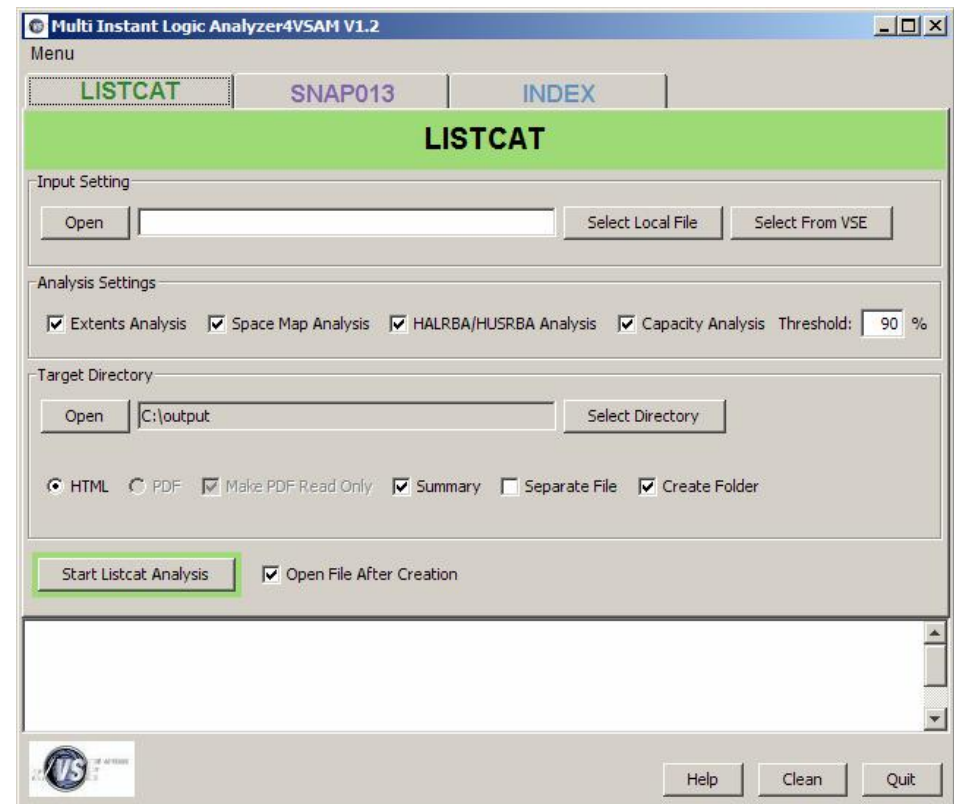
Multi Instant Logic Analyzer4VSAM V1.2

Menu

LISTCAT
SNAP013
INDEX

LISTCAT

Input Setting

Open
Select Local File
Select From VSE

Analysis Settings

Extents Analysis
Space Map Analysis
HALRBA/HUSRBA Analysis
Capacity Analysis
Threshold: 90 %

Target Directory

Open
C:\output
Select Directory

HTML
PDF
Make PDF Read Only
Summary
Separate File
Create Folder

Start Listcat Analysis
Open File After Creation

VS

Help
Clean
Quit